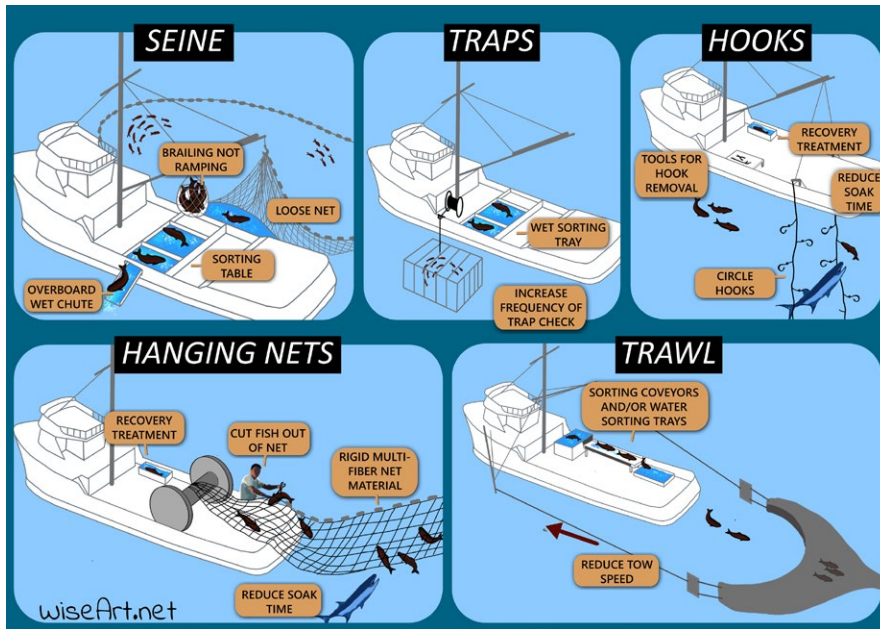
SEINE

BRAILING NOT RAMPING

LOOSE NET

SORTING TABLE

OVERBOARD WET CHUTE

TRAPS

WET SORTING TRAY

INCREASE FREQUENCY OF TRAP CHECK

HOOKS

RECOVERY TREATMENT

TOOLS FOR HOOK REMOVAL

REDUCE SOAK TIME

CIRCLE HOOKS

HANGING NETS

RECOVERY TREATMENT

CUT FISH OUT OF NET

RIGID MULTI-FIBER NET MATERIAL

REDUCE SOAK TIME

TRAWL

SORTING COVEYORS AND/OR WATER SORTING TRAYS

REDUCE TOW SPEED

wiseArt.net